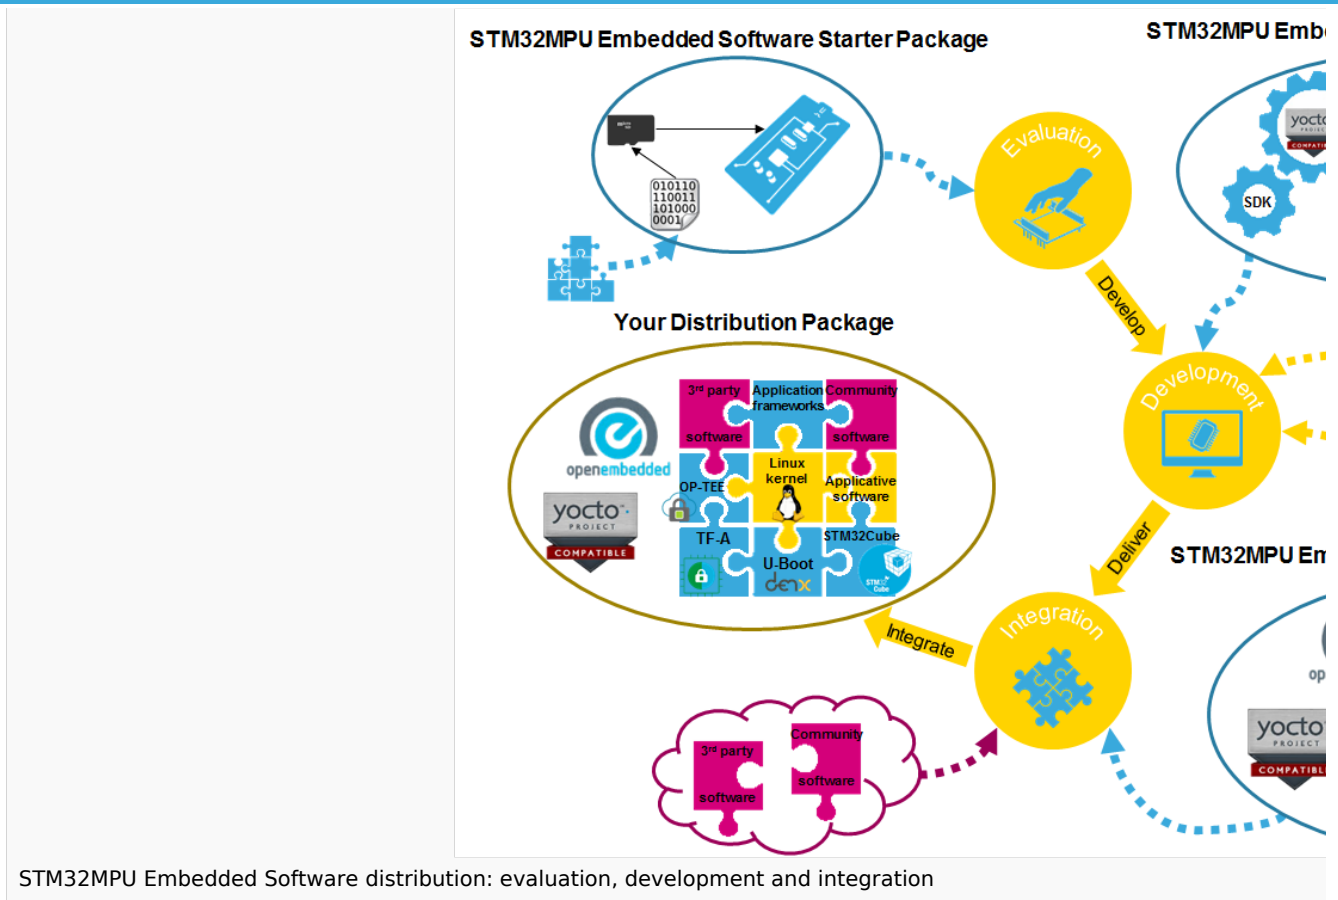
STM32MPU Embedded Software Starter Package

STM32MPU Embe

010110
110011
101000
0001

Evaluation

yocto
PROJECT
COMPATIBLE

SDK

Develop

Your Distribution Package

3rd party software

Application frameworks

Community software

openembedded

Linux kernel

OP-TEE

Applicative software

yocto
PROJECT
COMPATIBLE

TF-A

U-Boot

denx

STM32Cube

STM32 Cube

Development

Deliver

STM32MPU Em

Integrate

Integration

op

yocto
PROJECT
COMPATIBL

3rd party software

Community software

STM32MPU Embedded Software distribution: evaluation, development and integration